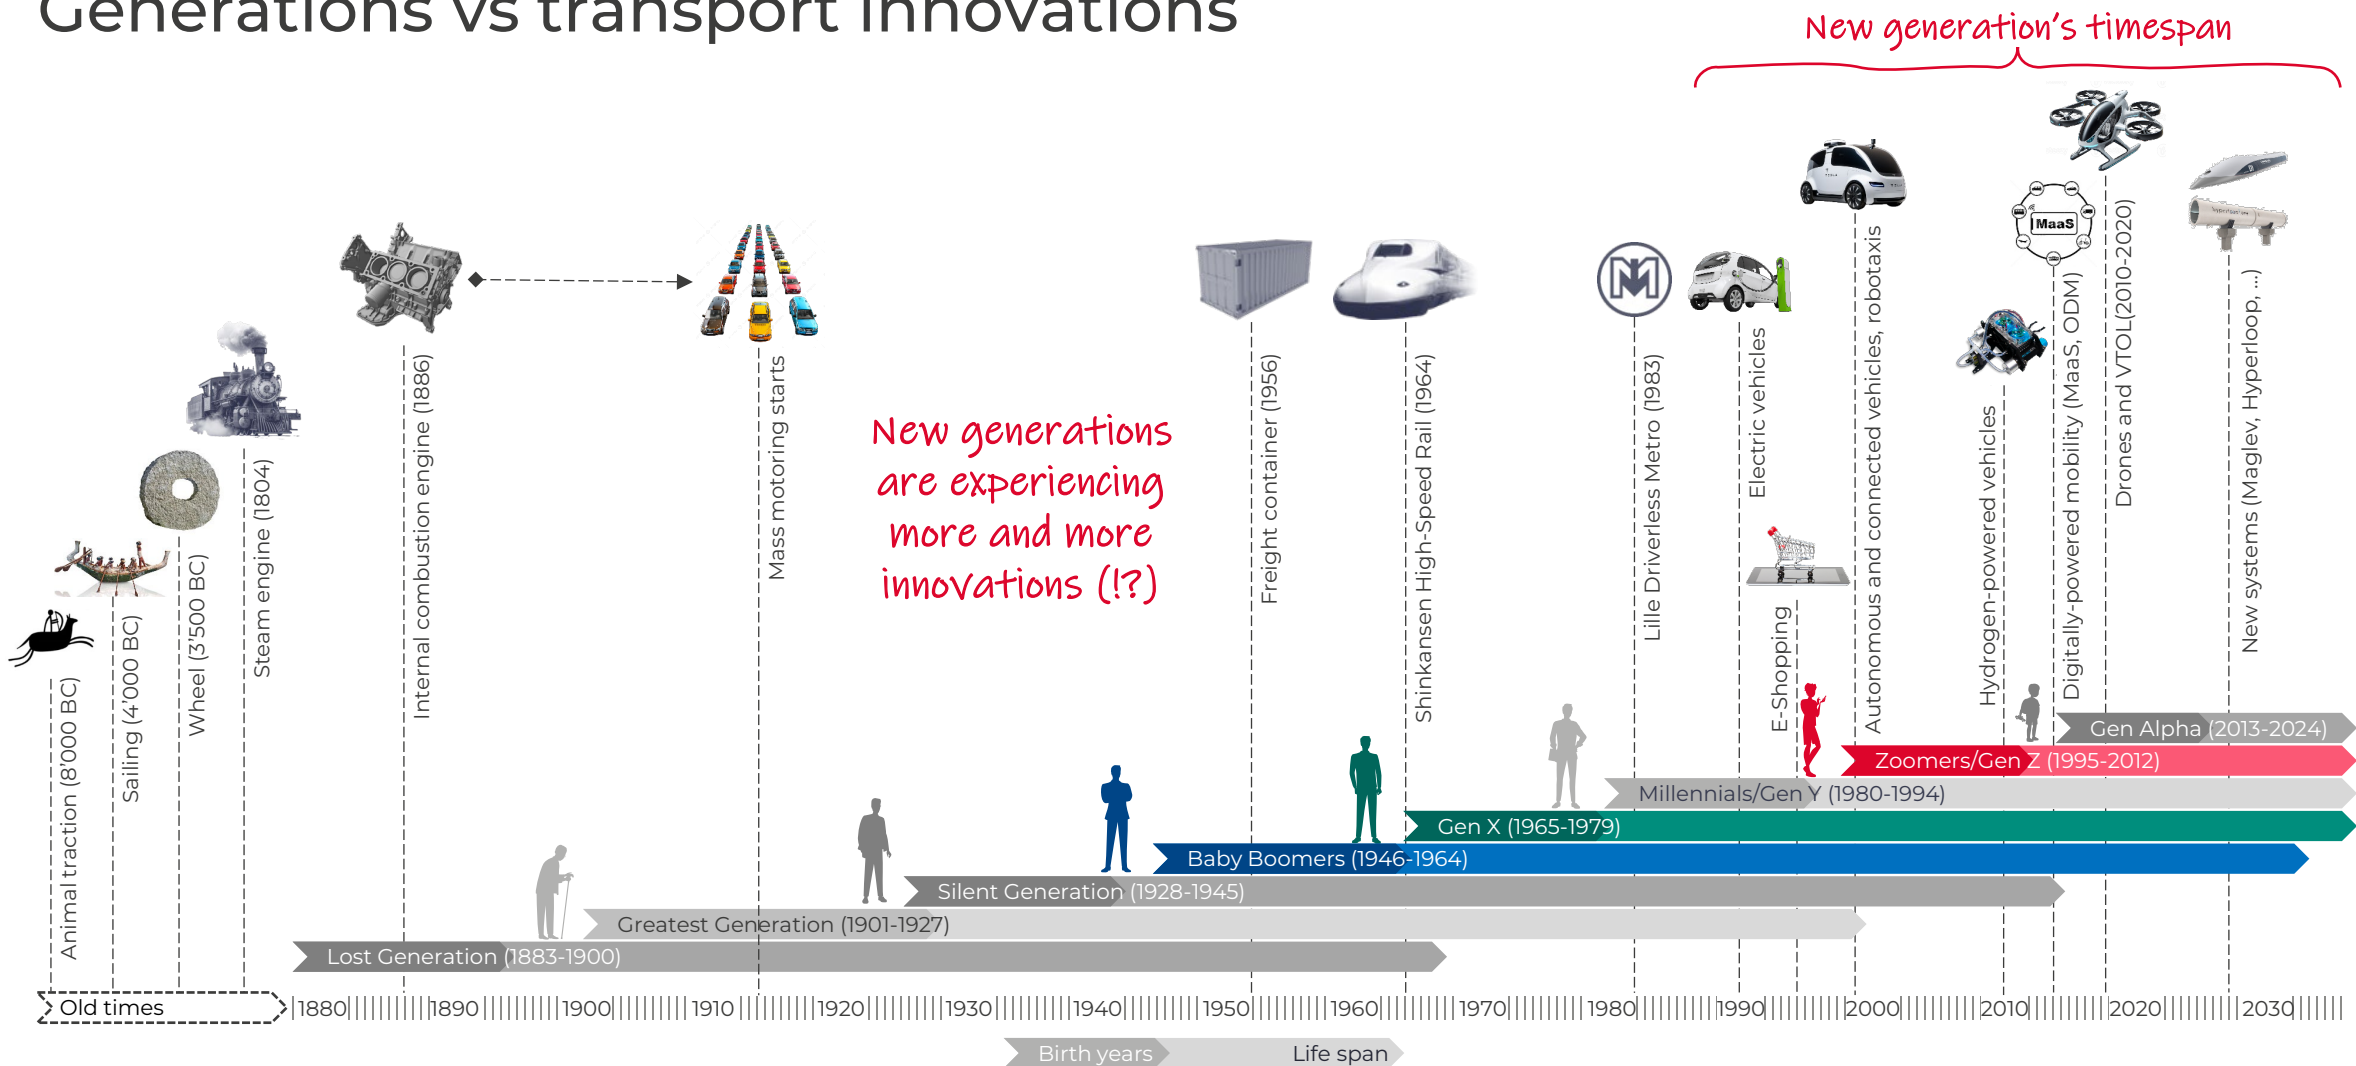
Generations vs transport innovations

New generation's timespan

MaaS

Animal traction (8'000 BC)
Sailing (4'000 BC)
Wheel (3'500 BC)
Steam engine (1804)
Internal combustion engine (1886)
Mass motoring starts

New generations are experiencing more and more innovations (!?)

Freight container (1956)
Shinkansen High-Speed Rail (1964)
Lille Driverless Metro (1983)
Electric vehicles
E-Shopping
Autonomous and connected vehicles, robotaxis
Hydrogen-powered vehicles
Digitally-powered mobility (MaaS, ODM)
Drones and VTOL(2010-2020)
New systems (Maglev, Hyperloop, ...)

Gen Alpha (2013-2024)
Zoomers/Gen Z (1995-2012)
Millennials/Gen Y (1980-1994)
Gen X (1965-1979)
Baby Boomers (1946-1964)
Silent Generation (1928-1945)
Greatest Generation (1901-1927)
Lost Generation (1883-1900)

Old times | 1880 | 1890 | 1900 | 1910 | 1920 | 1930 | 1940 | 1950 | 1960 | 1970 | 1980 | 1990 | 2000 | 2010 | 2020 | 2030

Birth years Life span